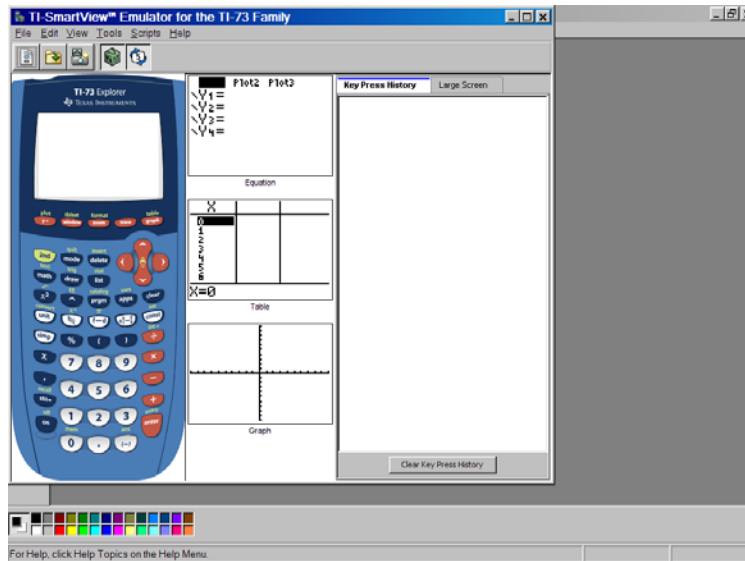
TI-SmartView™ Emulator for the TI-73 Family

File Edit View Tools Scripts Help

TI-73 Explorer
Texas Instruments

plot
$Y=$
tblset
window
format
zoom
trace
table
graph

2nd
quit
mode
insert
delete
math
draw
list
$x^2$
prgm
apps
clear
unit
const
simp
%
x
÷
×
7
8
9
-
4
5
6
+
sto→
1
2
3
on
0
.
(-)
enter

Plot1 Plot2 Plot3
$\backslash Y_1=$
$\backslash Y_2=$
$\backslash Y_3=$
$\backslash Y_4=$

Equation

| X | | |
|---|---|---|
| 0 | | |
| 1 | | |
| 2 | | |
| 3 | | |
| 4 | | |
| 5 | | |
| 6 | | |

X=0

Table

Graph

Key Press History
Large Screen

Clear Key Press History

For Help, click Help Topics on the Help Menu.